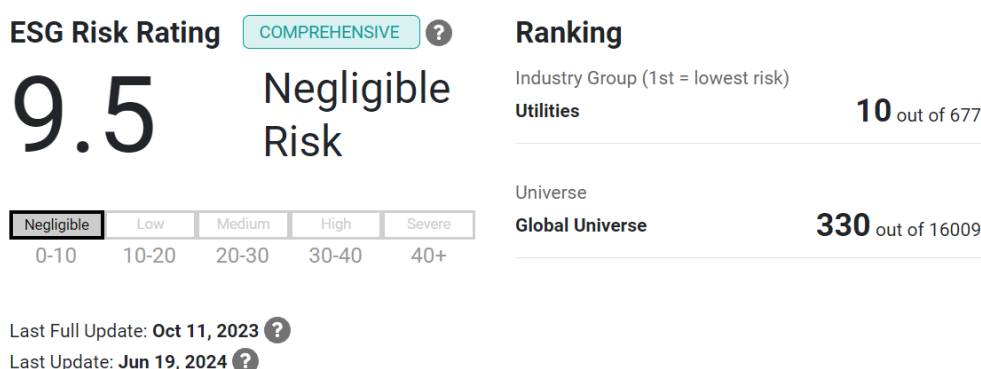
ESG Risk Rating COMPREHENSIVE ?

9.5 Negligible Risk

| Negligible | Low | Medium | High | Severe |
|---|---|---|---|---|
| 0-10 | 10-20 | 20-30 | 30-40 | 40+ |

Last Full Update: Oct 11, 2023 ?
Last Update: Jun 19, 2024 ?

Ranking

Industry Group (1st = lowest risk)
Utilities 10 out of 677

Universe
Global Universe 330 out of 16009